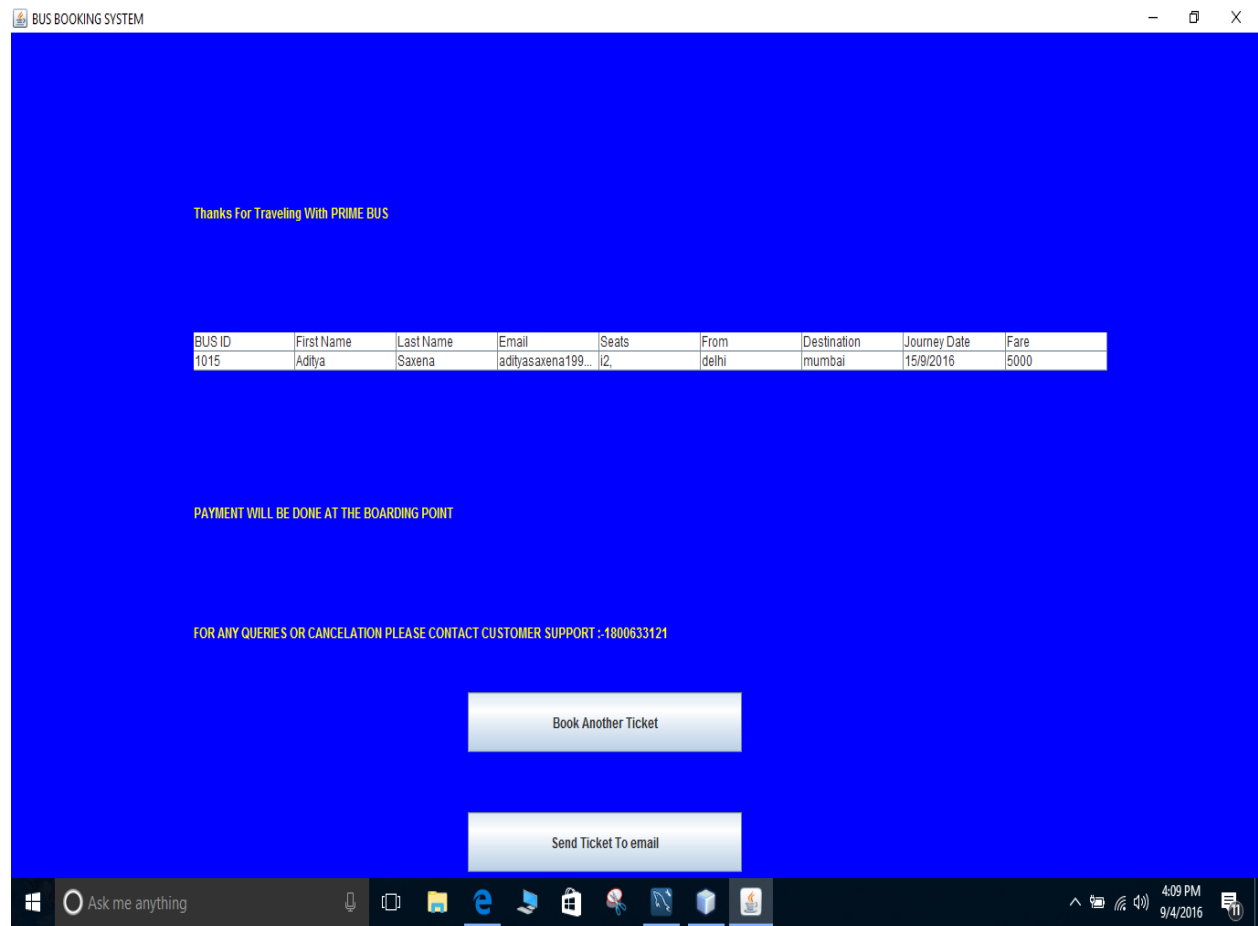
BUS BOOKING SYSTEM

Thanks For Traveling With PRIME BUS

| BUS ID | First Name | Last Name | Email | Seats | From | Destination | Journey Date | Fare |
|---|---|---|---|---|---|---|---|---|
| 1015 | Aditya | Saxena | adityasaxena199... | i2, | delhi | mumbai | 15/9/2016 | 5000 |

PAYMENT WILL BE DONE AT THE BOARDING POINT

FOR ANY QUERIES OR CANCELATION PLEASE CONTACT CUSTOMER SUPPORT :-1800633121

Book Another Ticket

Send Ticket To email

Ask me anything

4:09 PM
9/4/2016

11